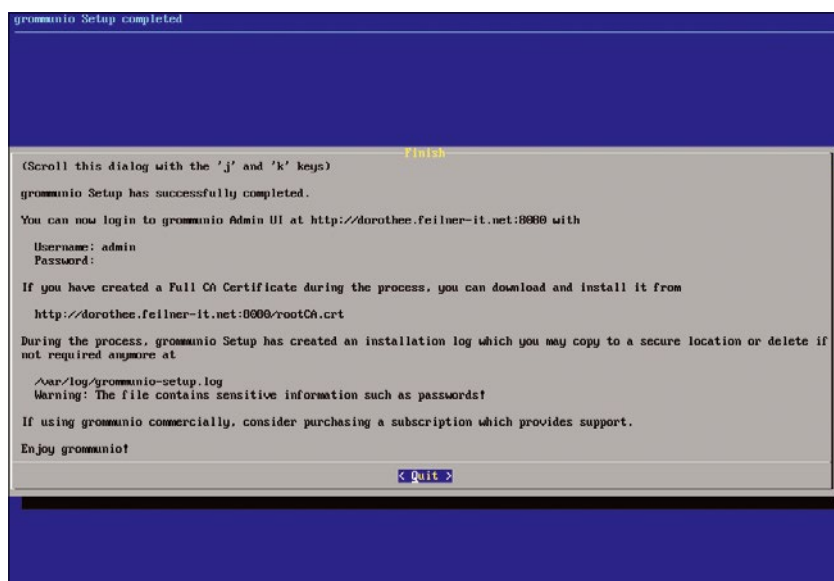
grommunio Setup completed

Finish

(Scroll this dialog with the 'j' and 'k' keys)

grommunio Setup has successfully completed.

You can now login to grommunio Admin UI at http://dorothee.feilner-it.net:8080 with

Username: admin
Password:

If you have created a Full CA Certificate during the process, you can download and install it from

http://dorothee.feilner-it.net:8080/rootCA.crt

During the process, grommunio Setup has created an installation log which you may copy to a secure location or delete if not required anymore at

/var/log/grommunio-setup.log
Warning: The file contains sensitive information such as passwords!

If using grommunio commercially, consider purchasing a subscription which provides support.

Enjoy grommunio!

< Quit >